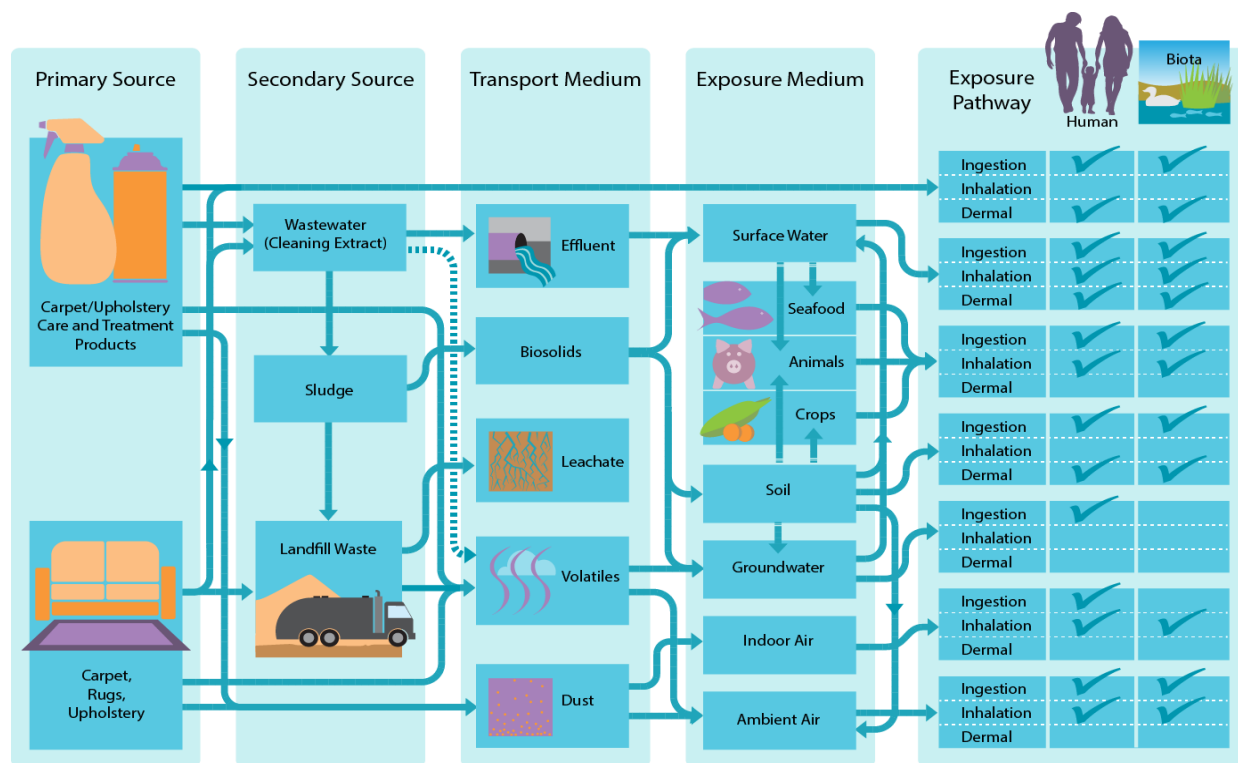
Primary Source

Carpet/Upholstery Care and Treatment Products

Carpet, Rugs, Upholstery

Secondary Source

Wastewater (Cleaning Extract)

Sludge

Landfill Waste

Transport Medium

Effluent

Biosolids

Leachate

Volatiles

Dust

Exposure Medium

Surface Water

Seafood

Animals

Crops

Soil

Groundwater

Indoor Air

Ambient Air

Exposure Pathway

Human

Biota

Ingestion
Inhalation
Dermal

Ingestion
Inhalation
Dermal

Ingestion
Inhalation
Dermal

Ingestion
Inhalation
Dermal

Ingestion
Inhalation
Dermal

Ingestion
Inhalation
Dermal

Ingestion
Inhalation
Dermal